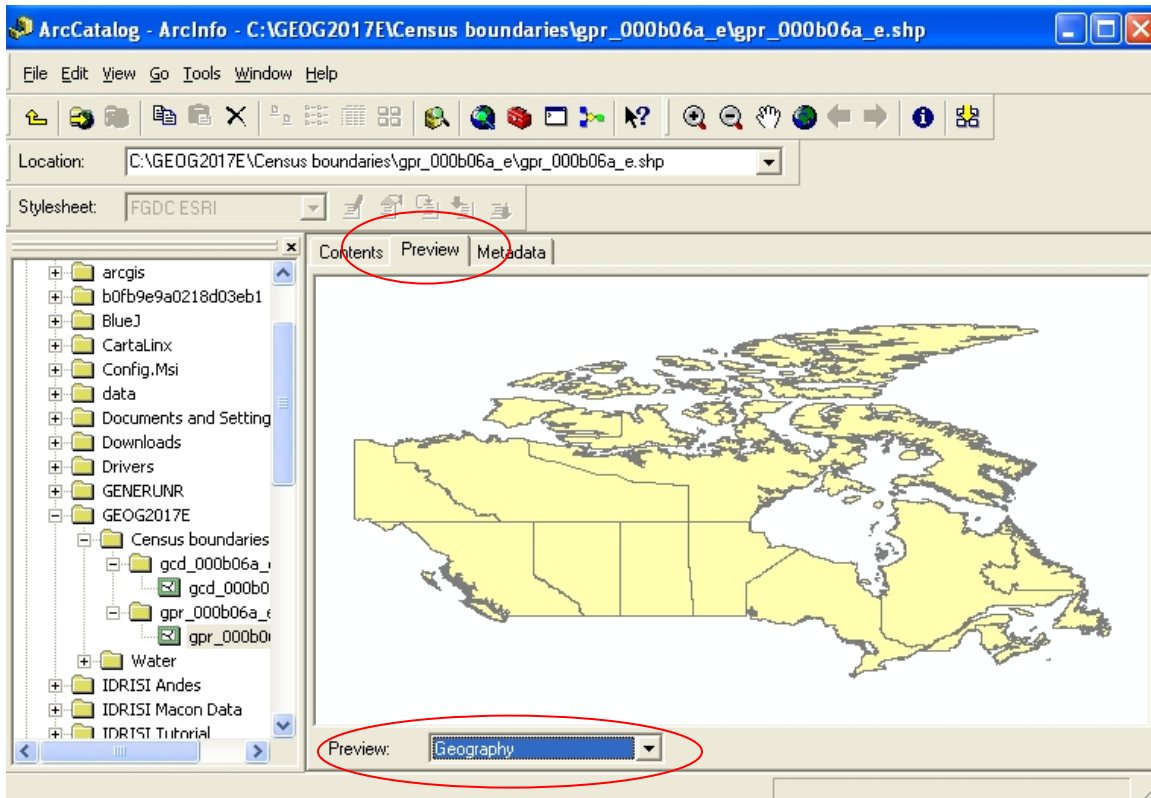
ArcCatalog - ArcInfo - C:\GEOG2017E\Census boundaries\gpr_000b06a_e\gpr_000b06a_e.shp

File Edit View Go Tools Window Help

Location: C:\GEOG2017E\Census boundaries\gpr_000b06a_e\gpr_000b06a_e.shp

Stylesheet: FGDC ESRI

arcgis
b0fb9e9a0218d03eb1
BlueJ
CartaLinx
Config.Msi
data
Documents and Setting
Downloads
Drivers
GENERUNR
GEOG2017E
Census boundaries
gcd_000b06a_
gcd_000b0
gpr_000b06a_e
gpr_000b0
Water
IDRISI Andes
IDRISI Macon Data
IDRISI Tutorial

Contents Preview Metadata

Preview: Geography